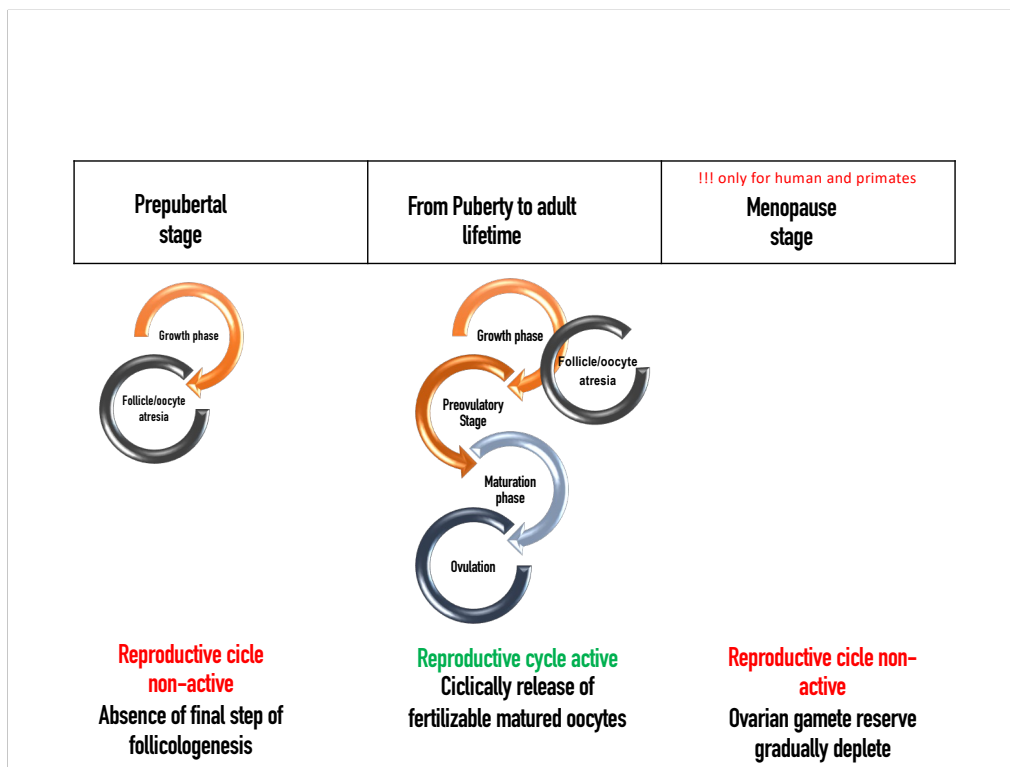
| Prepubertal stage | From Puberty to adult lifetime | !!! only for human and primates Menopause stage |
|---|---|---|

Growth phase

Follicle/oocyte atresia

Growth phase

Follicle/oocyte atresia

Preovulatory Stage

Maturation phase

Ovulation

Reproductive cicle non-active
Absence of final step of follicologenesis

Reproductive cycle active
Ciclically release of fertilizable matured oocytes

Reproductive cicle non-active
Ovarian gamete reserve gradually deplete